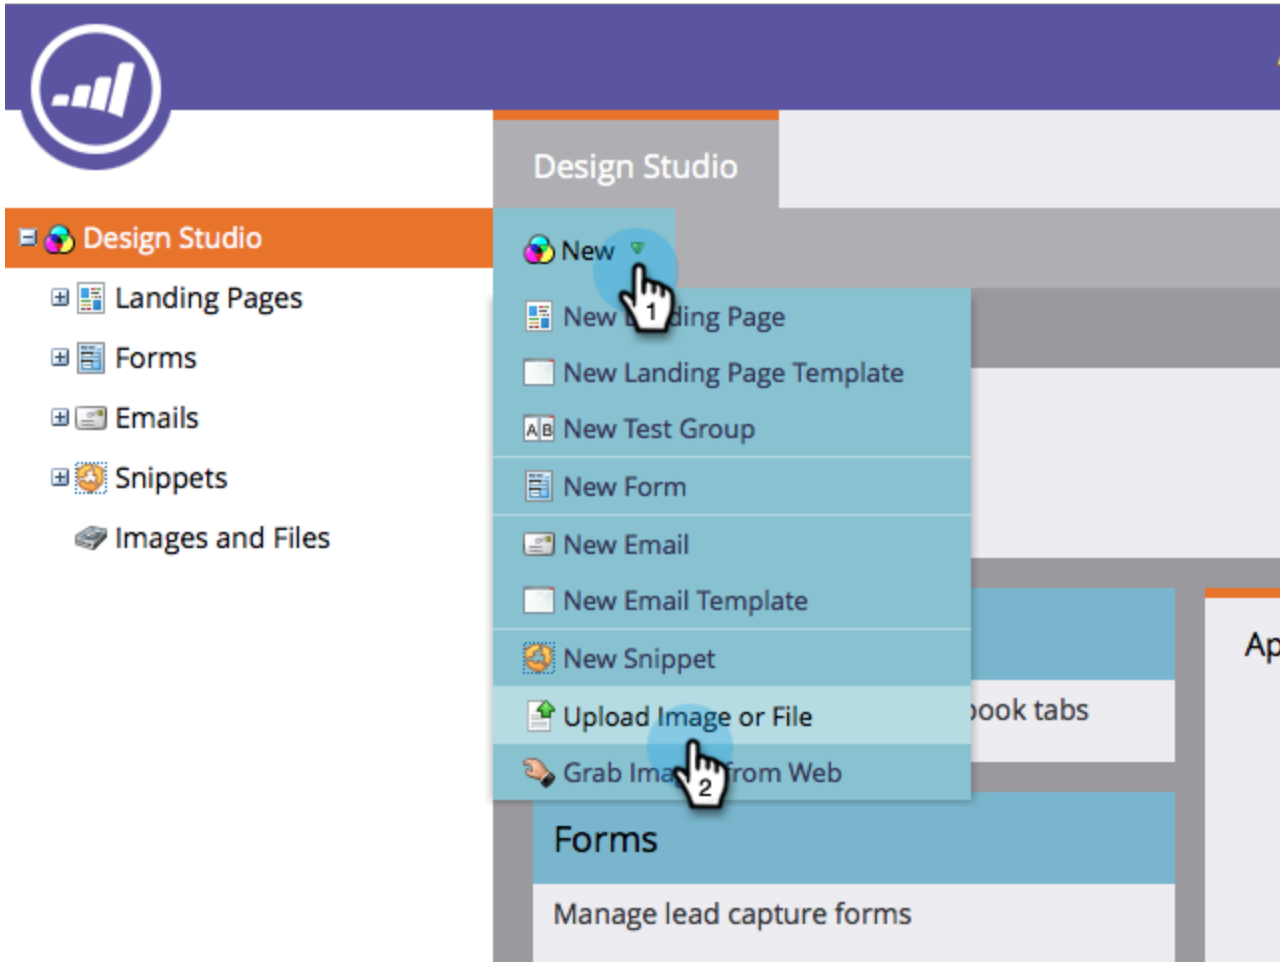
Design Studio

Design Studio
Landing Pages
Forms
Emails
Snippets
Images and Files

New
New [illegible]ding Page
1
New Landing Page Template
New Test Group
New Form
New Email
New Email Template
New Snippet
Upload Image or File
Grab Ima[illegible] from Web
2

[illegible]ook tabs
Ap
Forms
Manage lead capture forms